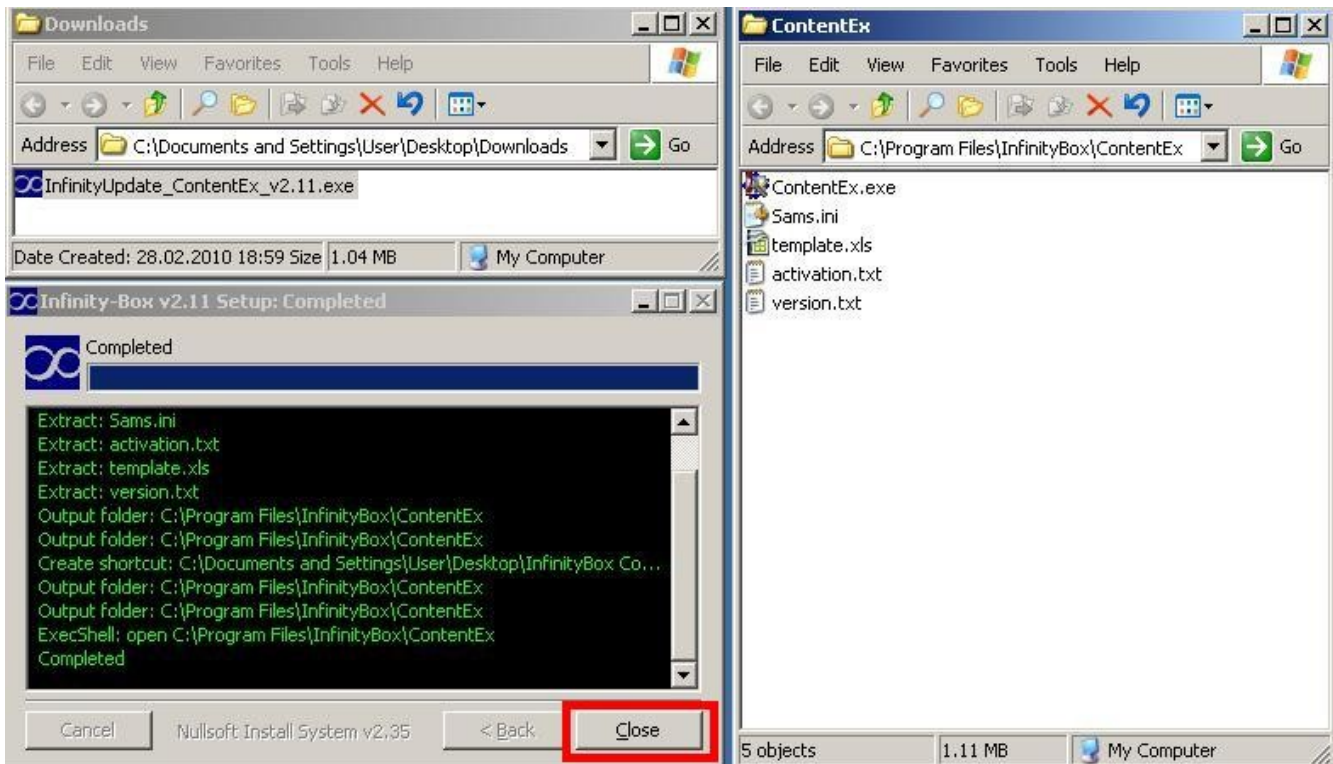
Downloads

File Edit View Favorites Tools Help

Address C:\Documents and Settings\User\Desktop\Downloads Go

InfinityUpdate_ContentEx_v2.11.exe

Date Created: 28.02.2010 18:59 Size 1.04 MB My Computer

Infinity-Box v2.11 Setup: Completed

Completed

Extract: Sams.ini
Extract: activation.txt
Extract: template.xls
Extract: version.txt
Output folder: C:\Program Files\InfinityBox\ContentEx
Output folder: C:\Program Files\InfinityBox\ContentEx
Create shortcut: C:\Documents and Settings\User\Desktop\InfinityBox Co...
Output folder: C:\Program Files\InfinityBox\ContentEx
Output folder: C:\Program Files\InfinityBox\ContentEx
ExecShell: open C:\Program Files\InfinityBox\ContentEx
Completed

Cancel Nullsoft Install System v2.35 < Back Close

ContentEx

File Edit View Favorites Tools Help

Address C:\Program Files\InfinityBox\ContentEx Go

ContentEx.exe
Sams.ini
template.xls
activation.txt
version.txt

5 objects 1.11 MB My Computer